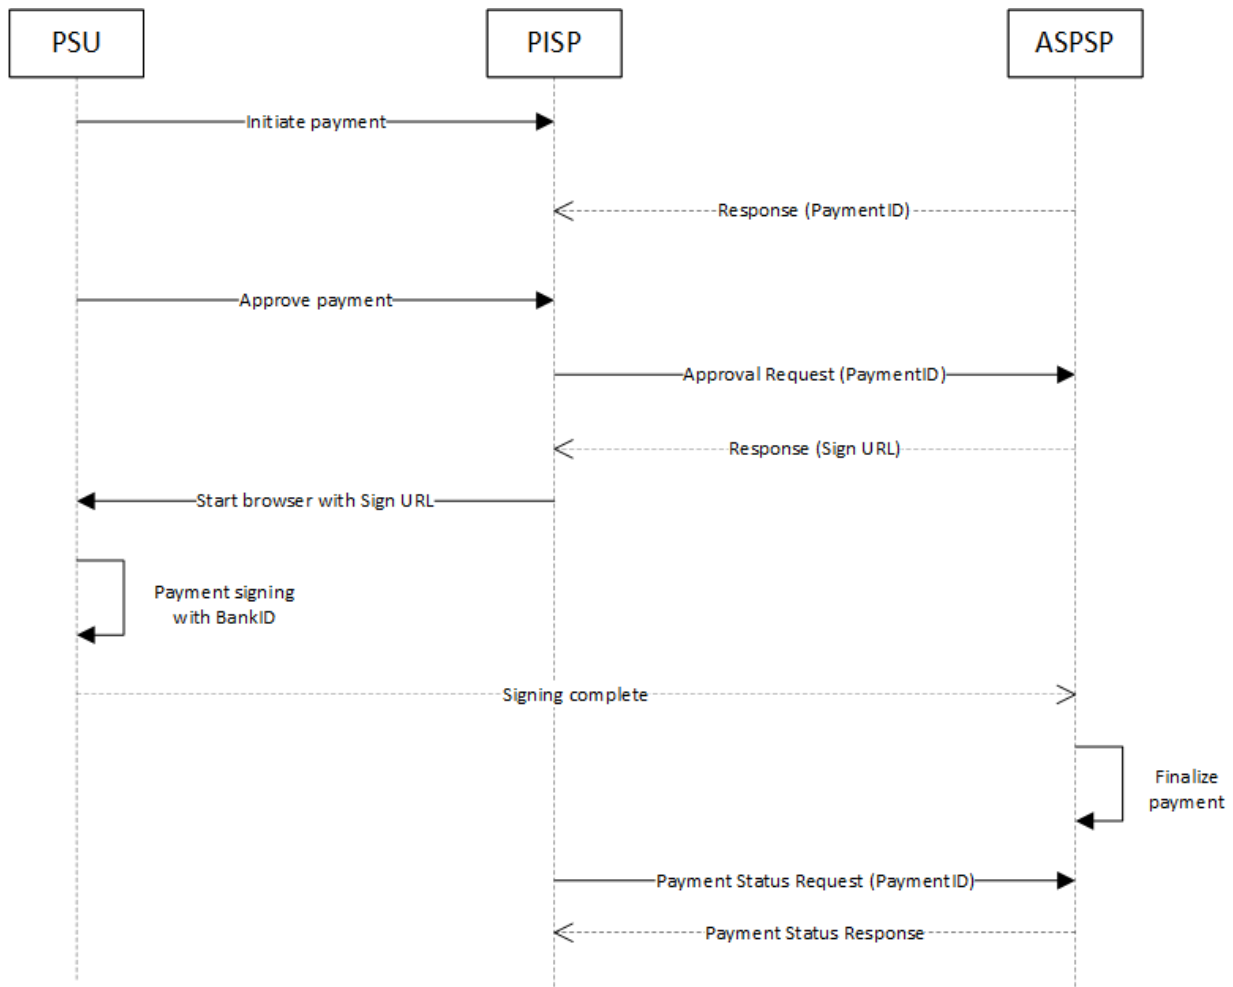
PSU

PISP

ASPSP

Initiate payment

Response (PaymentID)

Approve payment

Approval Request (PaymentID)

Response (Sign URL)

Start browser with Sign URL

Payment signing with BankID

Signing complete

Finalize payment

Payment Status Request (PaymentID)

Payment Status Response